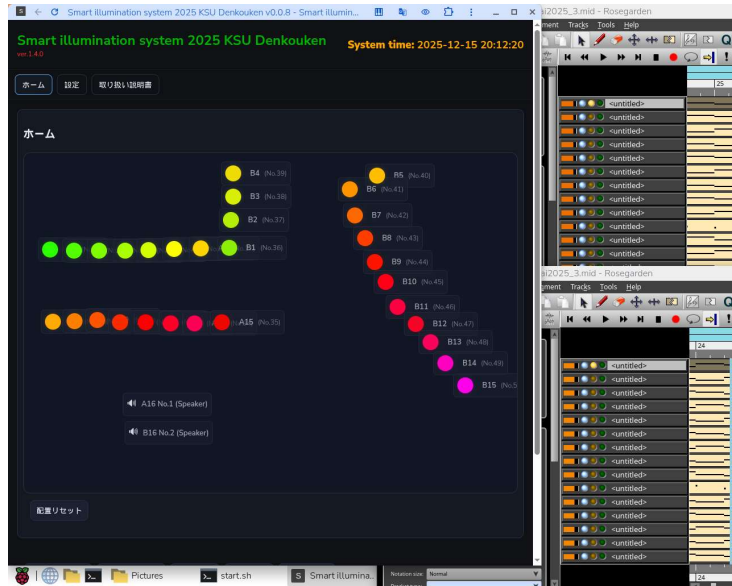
Smart illumination system 2025 KSU Denkouken v0.0.8 - Smart illumin...

Smart illumination system 2025 KSU Denkouken
ver.1.4.0

System time: 2025-12-15 20:12:20

ホーム 設定 取り扱い説明書

ホーム

B4 (No.39)
B3 (No.38)
B2 (No.37)
B1 (No.36)
A15 (No.35)
B5 (No.40)
B6 (No.41)
B7 (No.42)
B8 (No.43)
B9 (No.44)
B10 (No.45)
B11 (No.46)
B12 (No.47)
B13 (No.48)
B14 (No.49)
B15 (No.5

A16 No.1 (Speaker)
B16 No.2 (Speaker)

配置リセット

al2025_3.mid - Rosegarden
gment Tracks Tools Help
25
<untitled>
<untitled>
<untitled>
<untitled>
<untitled>
<untitled>
<untitled>
<untitled>
<untitled>
<untitled>
<untitled>
<untitled>

al2025_3.mid - Rosegarden
gment Tracks Tools Help
24
<untitled>
<untitled>
<untitled>
<untitled>
<untitled>
<untitled>
<untitled>
<untitled>
<untitled>
<untitled>
<untitled>
<untitled>
<untitled>
<untitled>
<untitled>
<untitled>
24

Pictures start.sh Smart illumina... Notation size: Normal